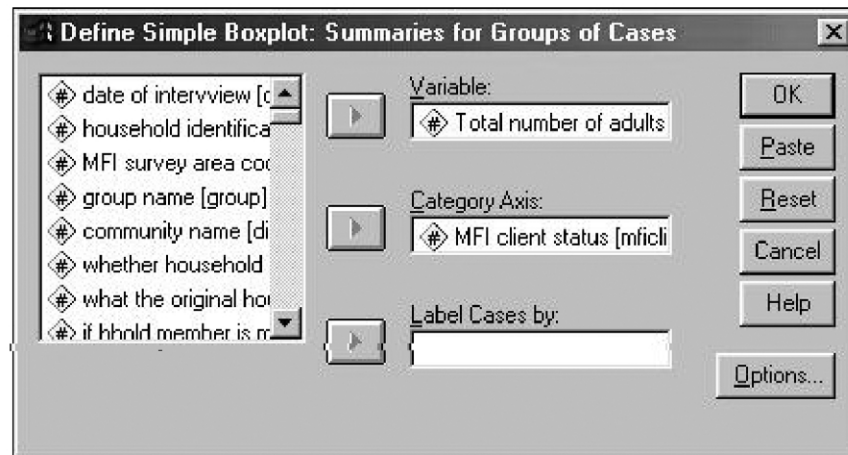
Define Simple Boxplot: Summaries for Groups of Cases

date of intervview [d
household identifica
MFI survey area coc
group name [group]
community name [di
whether household
what the original ho
if hhold member is m

Variable:
Total number of adults

Category Axis:
MFI client status [mficli

Label Cases by:

OK
Paste
Reset
Cancel
Help
Options...